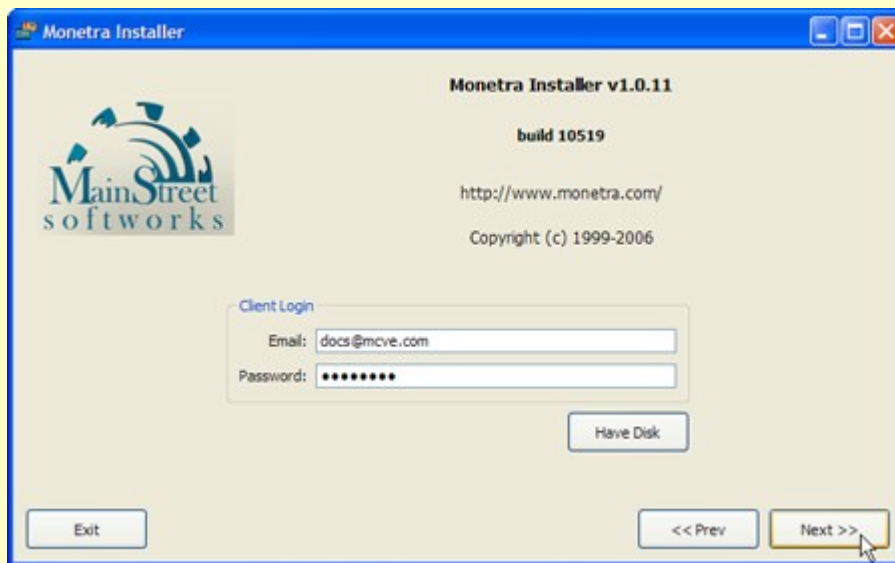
Monetra Installer

MainStreet softworks

Monetra Installer v1.0.11

build 10519

http://www.monetra.com/

Copyright (c) 1999-2006

Client Login

Email: docs@mcve.com

Password: •••••••••

Have Disk

Exit

<< Prev

Next >>